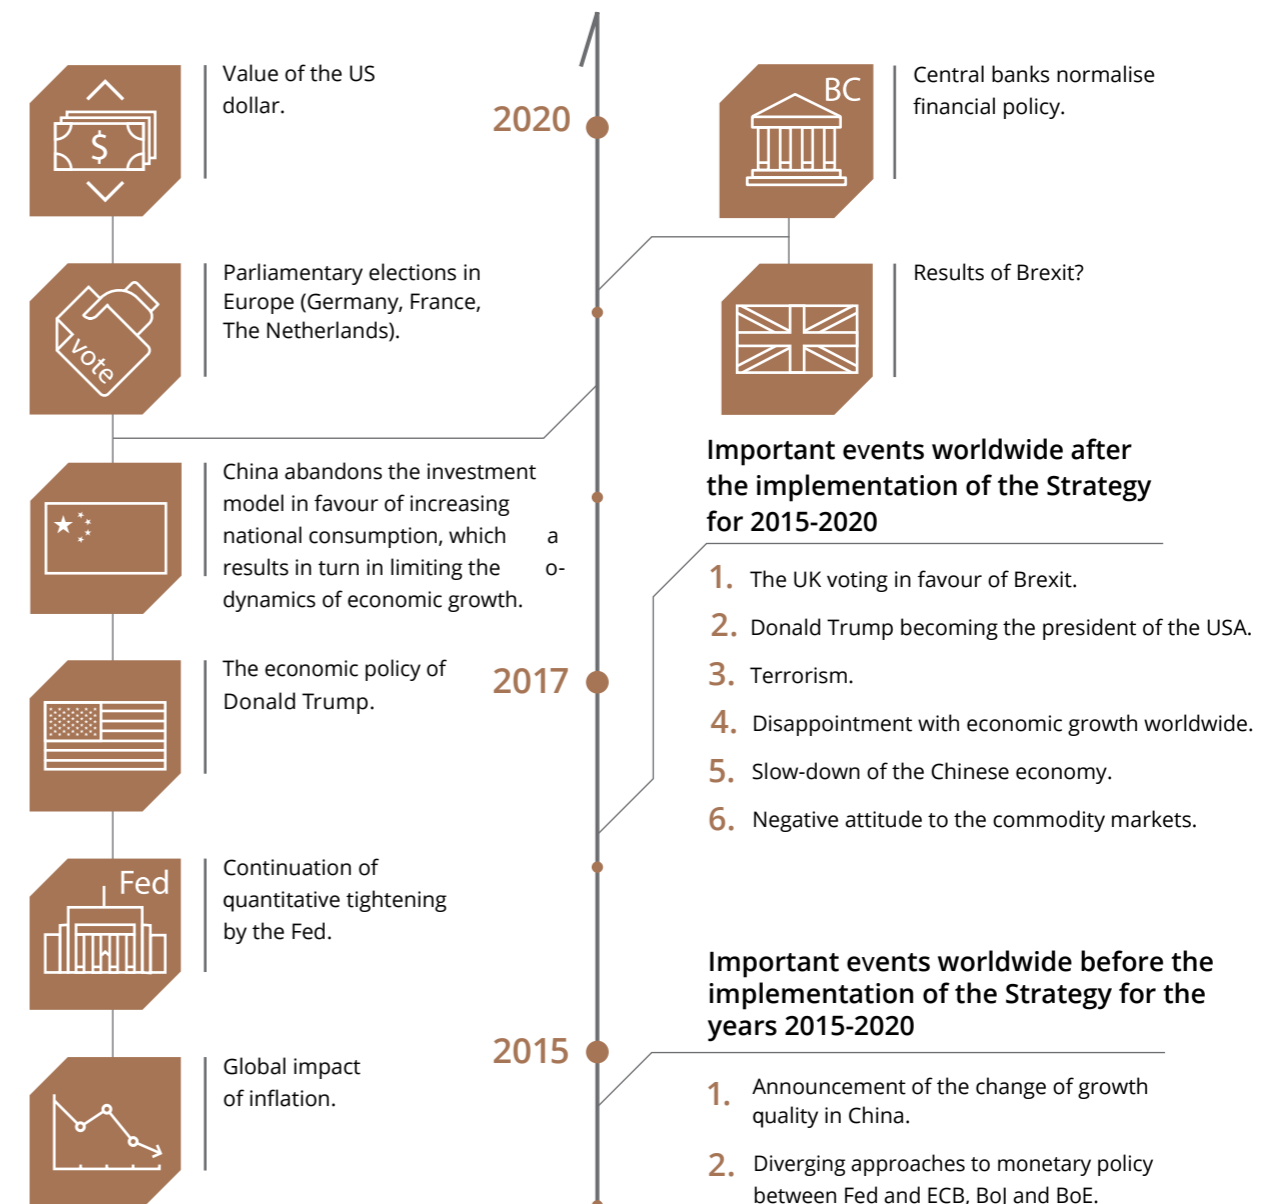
Value of the US dollar.

2020

BC

Central banks normalise financial policy.

$

Parliamentary elections in Europe (Germany, France, The Netherlands).

vote

Results of Brexit?

Important events worldwide after the implementation of the Strategy for 2015-2020

China abandons the investment model in favour of increasing national consumption, which results in turn in limiting the dynamics of economic growth.

a

o-

1. The UK voting in favour of Brexit.

2. Donald Trump becoming the president of the USA.

The economic policy of Donald Trump.

2017

3. Terrorism.

4. Disappointment with economic growth worldwide.

5. Slow-down of the Chinese economy.

6. Negative attitude to the commodity markets.

Fed

Continuation of quantitative tightening by the Fed.

Important events worldwide before the implementation of the Strategy for the years 2015-2020

2015

Global impact of inflation.

1. Announcement of the change of growth quality in China.

2. Diverging approaches to monetary policy between Fed and ECB, BoJ and BoE.